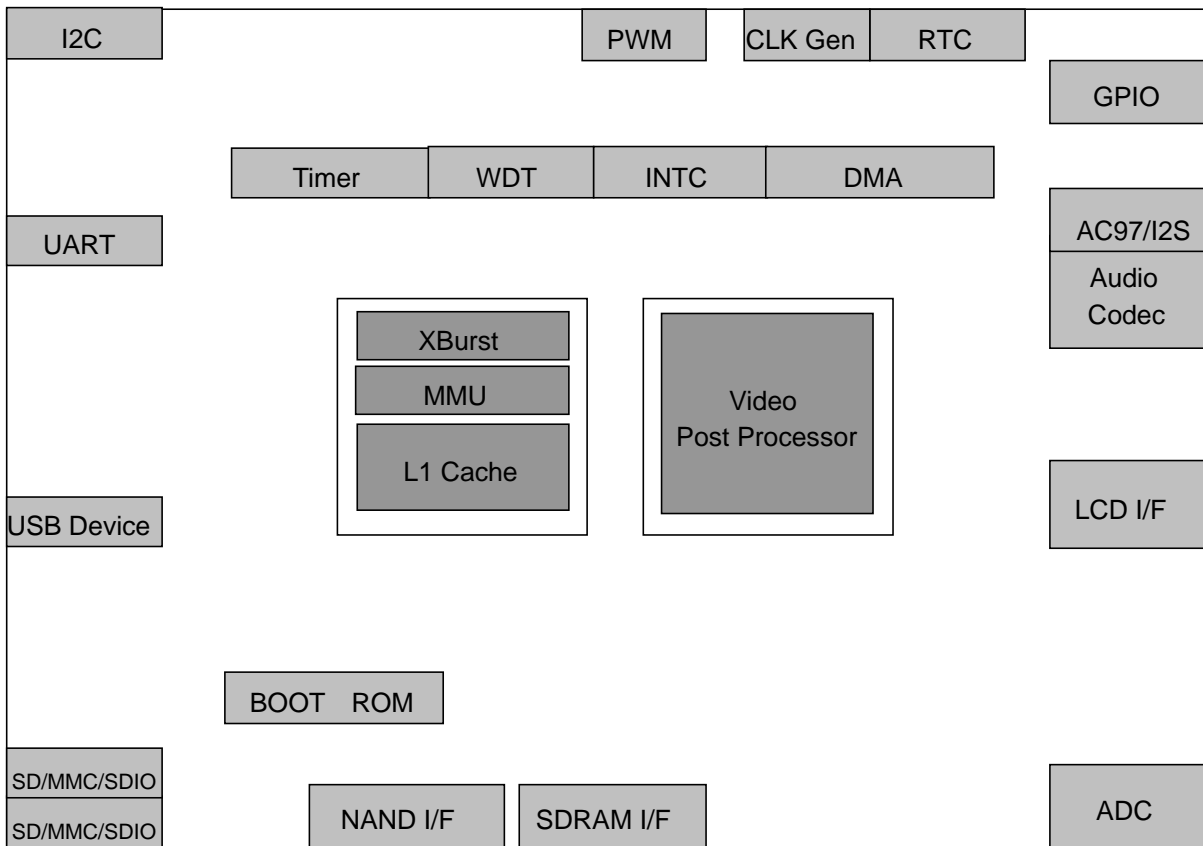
I2C

PWM

CLK Gen

RTC

GPIO

Timer

WDT

INTC

DMA

UART

AC97/I2S

Audio Codec

XBurst

MMU

L1 Cache

Video Post Processor

USB Device

LCD I/F

BOOT ROM

SD/MMC/SDIO

SD/MMC/SDIO

NAND I/F

SDRAM I/F

ADC